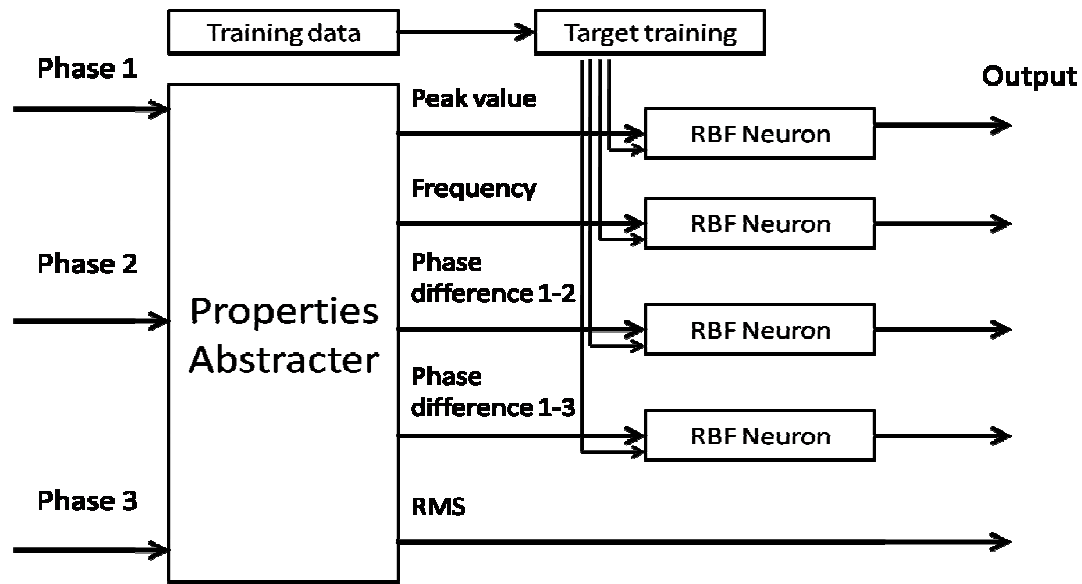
Training data

Target training

Phase 1

Output

Peak value

RBF Neuron

Frequency

RBF Neuron

Phase 2

Phase difference 1-2

Properties Abstracter

RBF Neuron

Phase difference 1-3

RBF Neuron

Phase 3

RMS